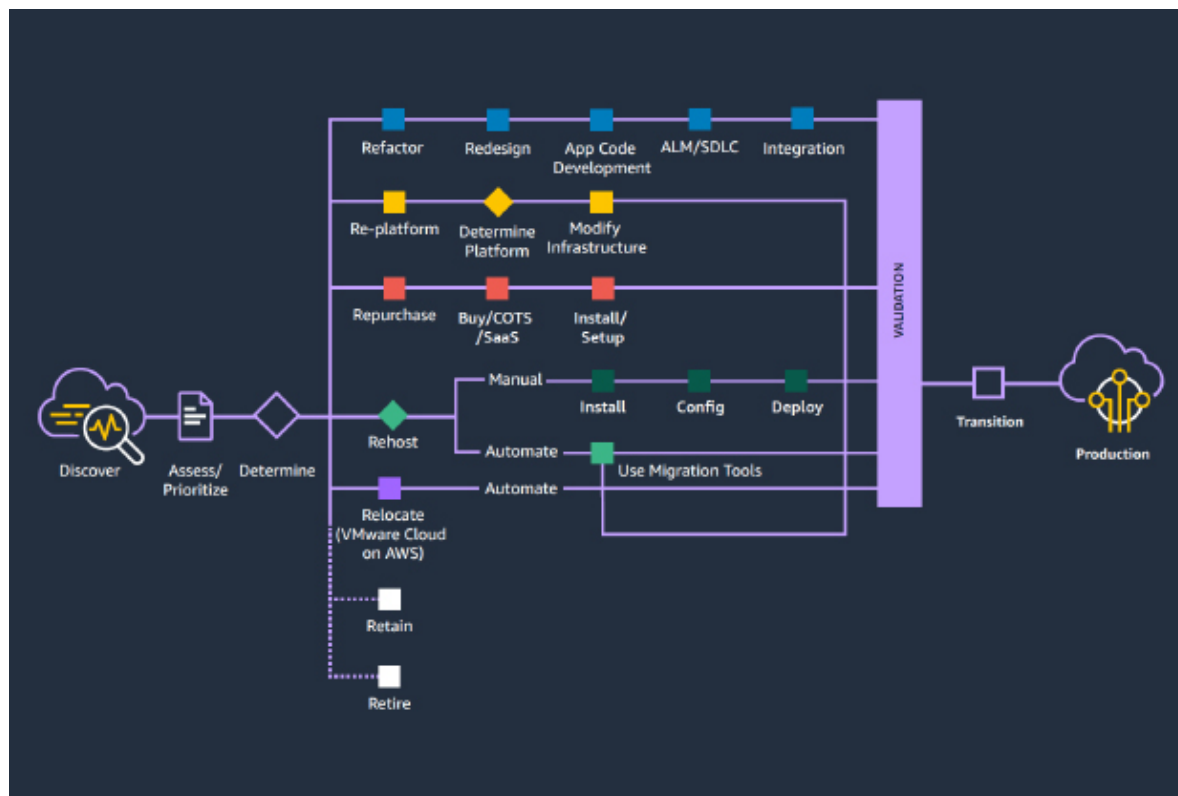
Refactor
Redesign
App Code Development
ALM/SDLC
Integration

Re-platform
Determine Platform
Modify Infrastructure

Repurchase
Buy/COTS /SaaS
Install/ Setup

Discover
Assess/ Prioritize
Determine

Rehost
Manual
Install
Config
Deploy
Automate
Use Migration Tools

Relocate (VMware Cloud on AWS)
Automate

Retain
Retire

VALIDATION

Transition
Production